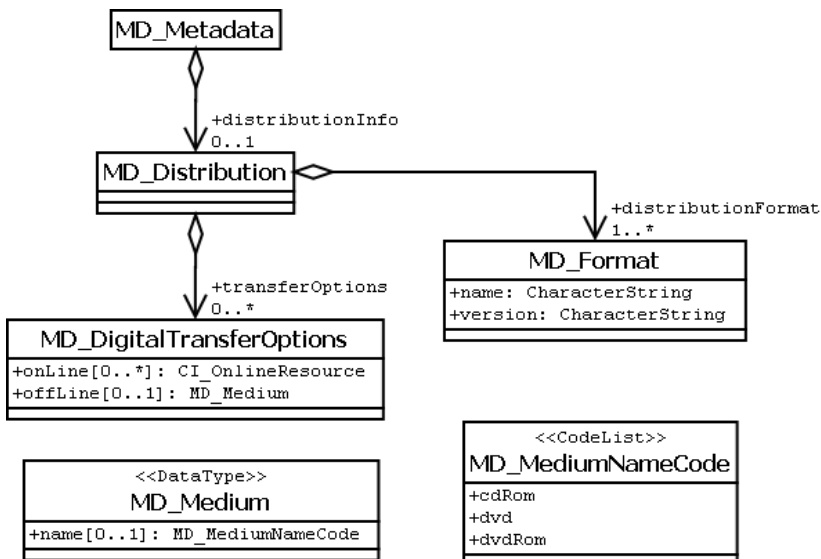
MD_Metadata

+distributionInfo
0..1

MD_Distribution

+distributionFormat
1..*

MD_Format
+name: CharacterString
+version: CharacterString

+transferOptions
0..*

MD_DigitalTransferOptions
+onLine[0..*]: CI_OnlineResource
+offLine[0..1]: MD_Medium

<<DataType>>
MD_Medium
+name[0..1]: MD_MediumNameCode

<<CodeList>>
MD_MediumNameCode
+cdRom
+dvd
+dvdRom